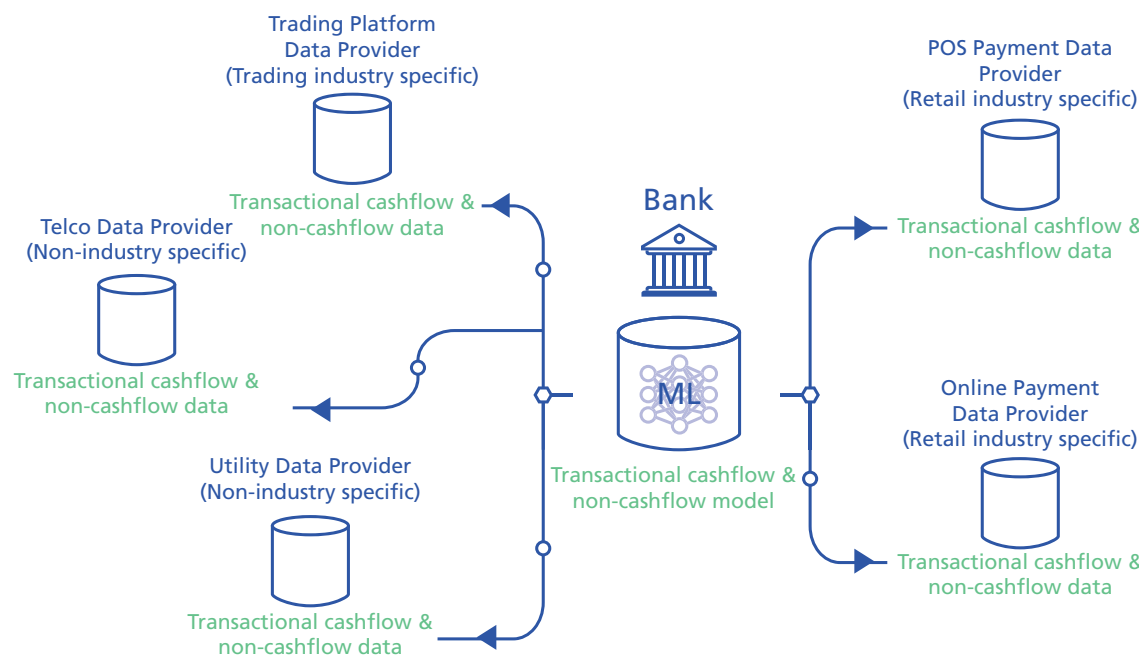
Trading Platform
Data Provider
(Trading industry specific)

Transactional cashflow & non-cashflow data

Telco Data Provider
(Non-industry specific)

Transactional cashflow & non-cashflow data

Utility Data Provider
(Non-industry specific)

Transactional cashflow & non-cashflow data

Bank

ML

Transactional cashflow & non-cashflow model

POS Payment Data Provider
(Retail industry specific)

Transactional cashflow & non-cashflow data

Online Payment Data Provider
(Retail industry specific)

Transactional cashflow & non-cashflow data